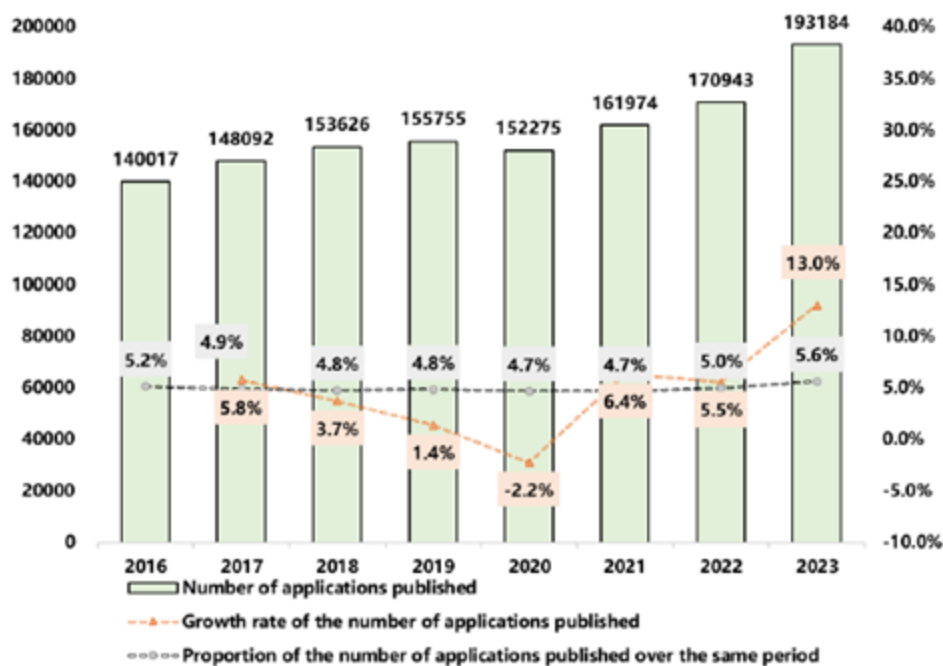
200000
180000
160000
140000
120000
100000
80000
60000
40000
20000
0

40.0%
35.0%
30.0%
25.0%
20.0%
15.0%
10.0%
5.0%
0.0%
-5.0%
-10.0%

140017
148092
153626
155755
152275
161974
170943
193184

5.2%
4.9%
4.8%
4.8%
4.7%
4.7%
5.0%
5.6%

5.8%
3.7%
1.4%
-2.2%
6.4%
5.5%
13.0%

2016
2017
2018
2019
2020
2021
2022
2023

Number of applications published
Growth rate of the number of applications published
Proportion of the number of applications published over the same period